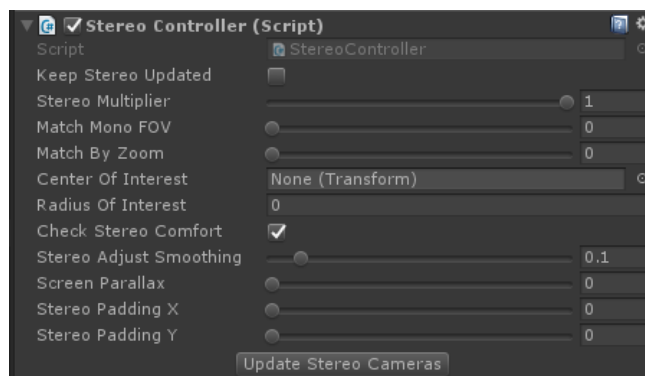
Stereo Controller (Script)

Script StereoController
Keep Stereo Updated
Stereo Multiplier 1
Match Mono FOV 0
Match By Zoom 0
Center Of Interest None (Transform)
Radius Of Interest 0
Check Stereo Comfort
Stereo Adjust Smoothing 0.1
Screen Parallax 0
Stereo Padding X 0
Stereo Padding Y 0
Update Stereo Cameras